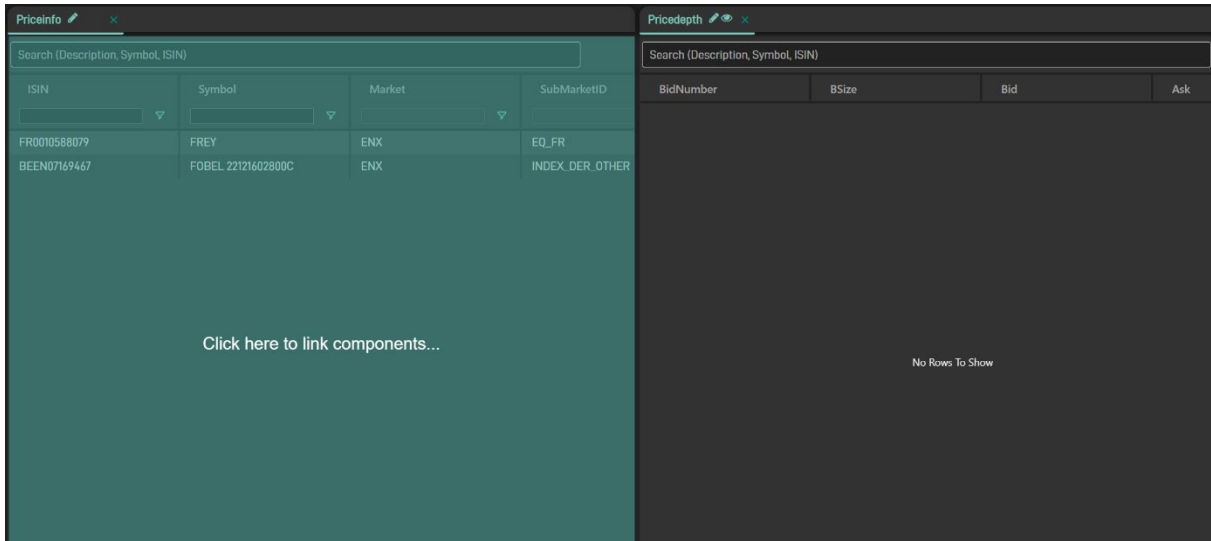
Priceinfo ×

Search (Description, Symbol, ISIN)

| ISIN | Symbol | Market | SubMarketID |
|---|---|---|---|
| FR0010588079 | FREY | ENX | EQ_FR |
| BEEN07169467 | FOBEL 22121602800C | ENX | INDEX_DER_OTHER |

Click here to link components...

Pricedepth ×

Search (Description, Symbol, ISIN)

| BidNumber | BSize | Bid | Ask |
|---|---|---|---|

No Rows To Show